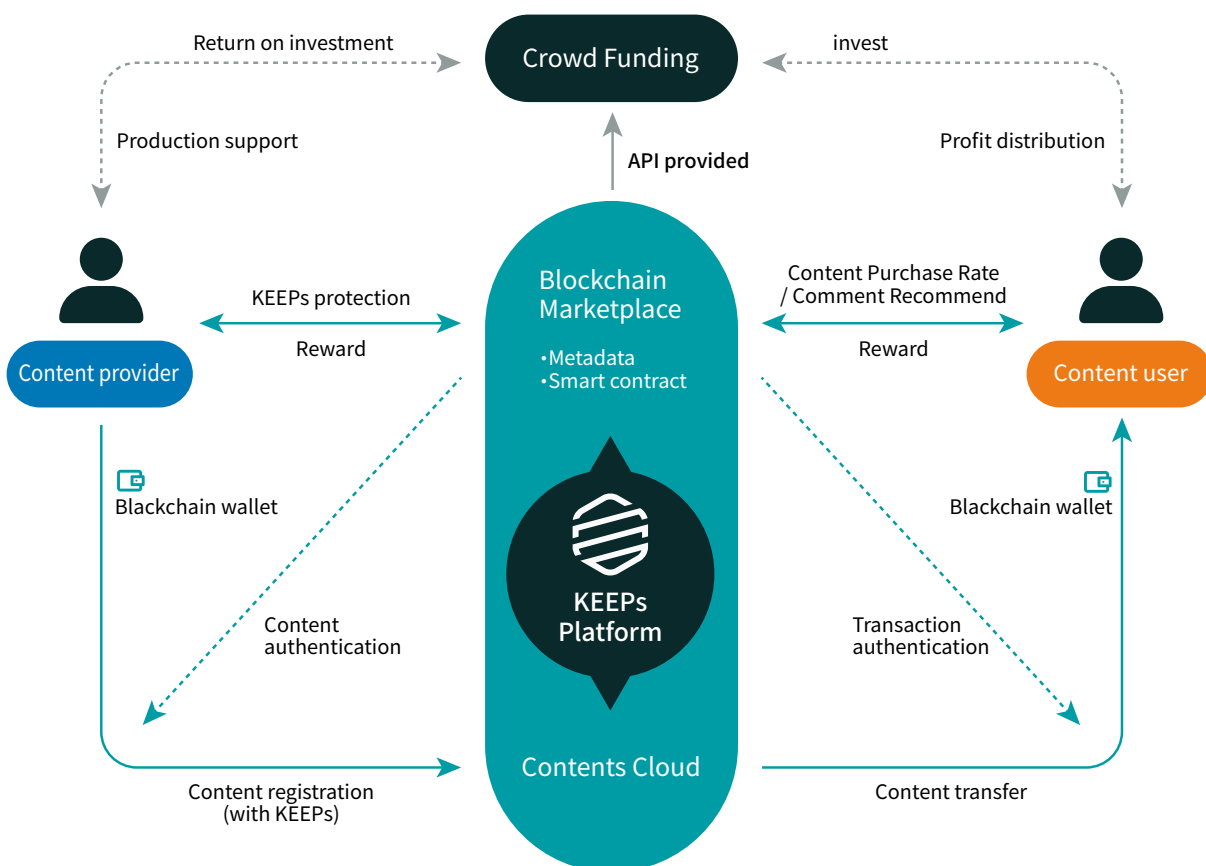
Return on investment

Crowd Funding

invest

Production support

API provided

Profit distribution

Blockchain Marketplace

•Metadata
•Smart contract

KEEPs protection

Reward

Content Purchase Rate / Comment Recommend

Reward

Content provider

Content user

Blackchain wallet

Blackchain wallet

KEEPs Platform

Content authentication

Transaction authentication

Contents Cloud

Content registration (with KEEPs)

Content transfer